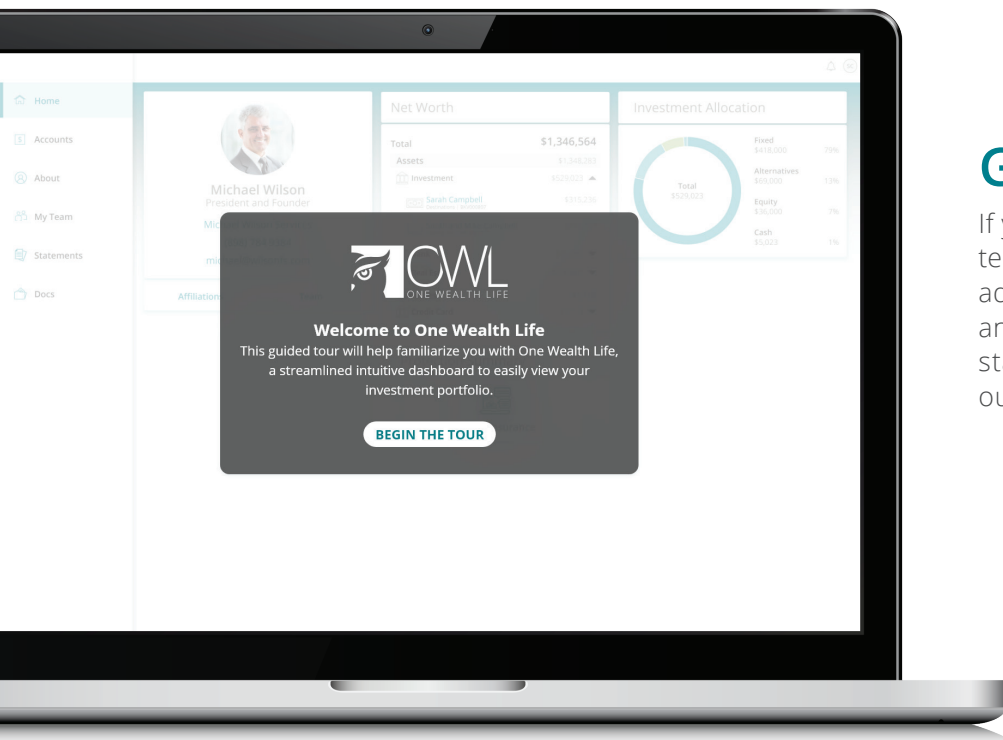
Home
Accounts
About
My Team
Statements
Docs

Michael Wilson
President and Founder

Affiliation

Net Worth
Total $1,346,564
Assets $1,348,083
Investment $529,023
Sarah Campbell

Investment Allocation
Total $529,023
Fixed $418,000 79%
Alternatives $69,000 13%
Equity $36,000 7%
Cash $5,023 1%

OWL
ONE WEALTH LIFE

Welcome to One Wealth Life
This guided tour will help familiarize you with One Wealth Life, a streamlined intuitive dashboard to easily view your investment portfolio.

BEGIN THE TOUR

G
If y
te
ac
ar
st
ou